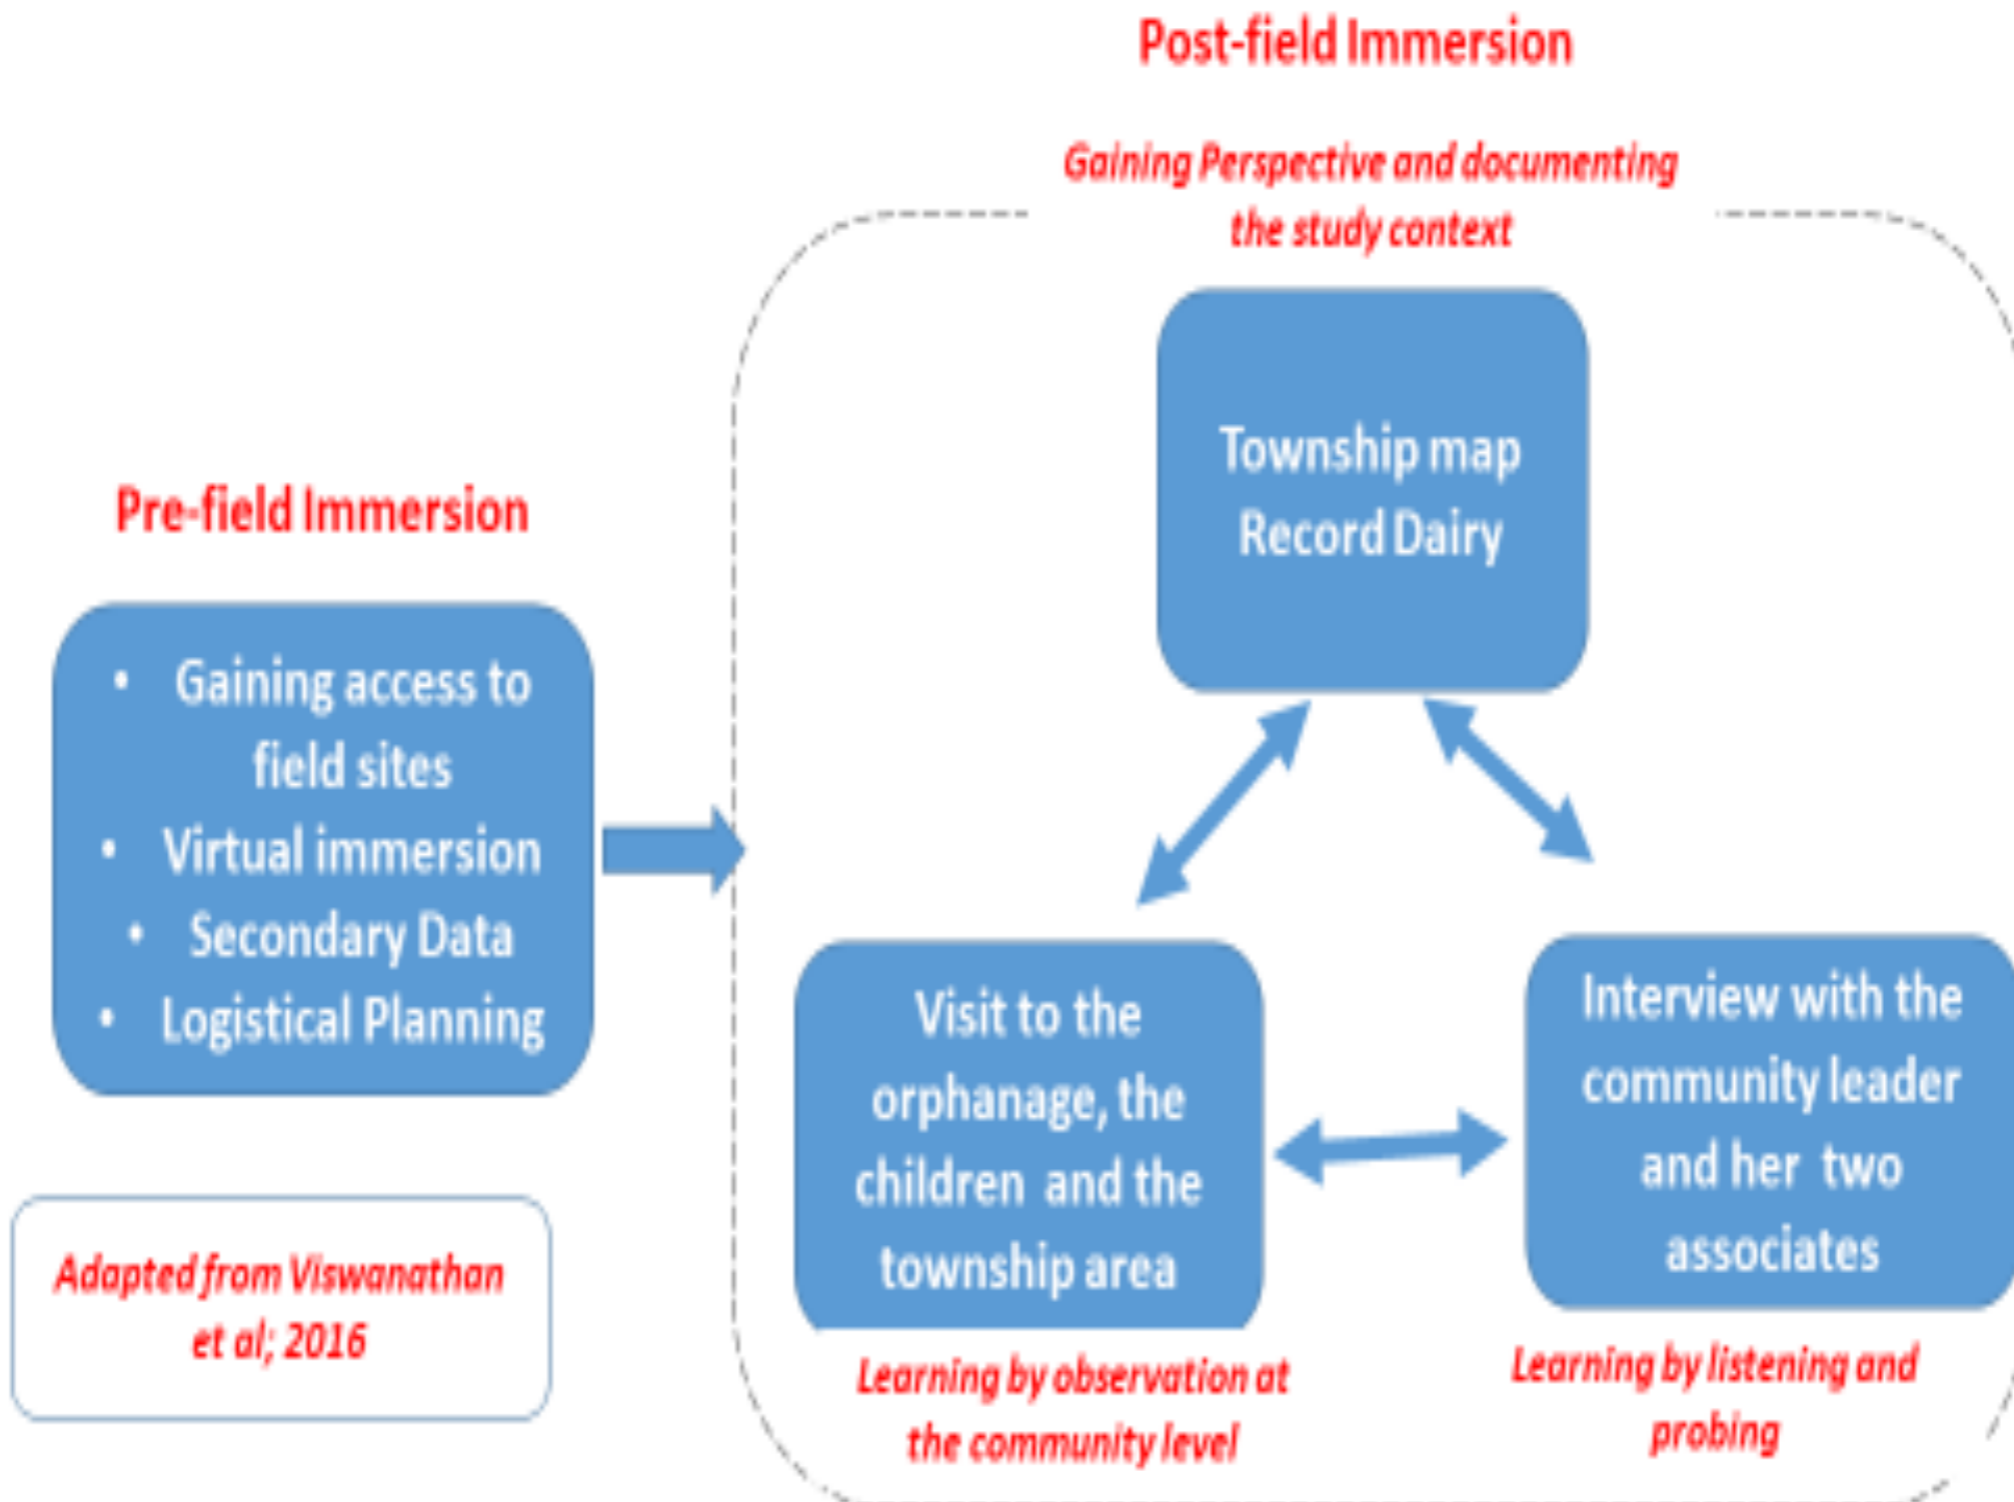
Post-field Immersion

Gaining Perspective and documenting the study context

Township map
Record Dairy

Pre-field Immersion

- Gaining access to field sites
- Virtual immersion
- Secondary Data
- Logistical Planning

Visit to the orphanage, the children and the township area

Interview with the community leader and her two associates

Adapted from Viswanathan et al; 2016

Learning by observation at the community level

Learning by listening and probing